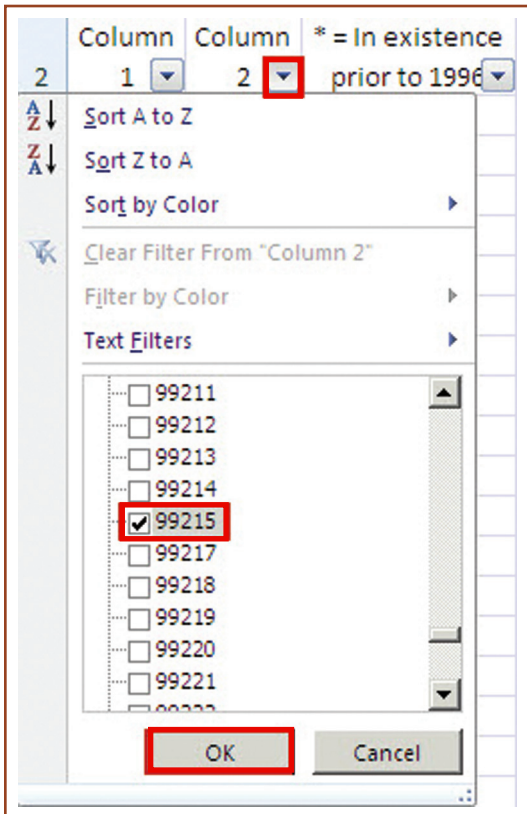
2

Column 1

Column 2

* = In existence prior to 1996

Sort A to Z
Sort Z to A
Sort by Color
Clear Filter From "Column 2"
Filter by Color
Text Filters

99211
99212
99213
99214
99215
99217
99218
99219
99220
99221
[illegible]

OK
Cancel